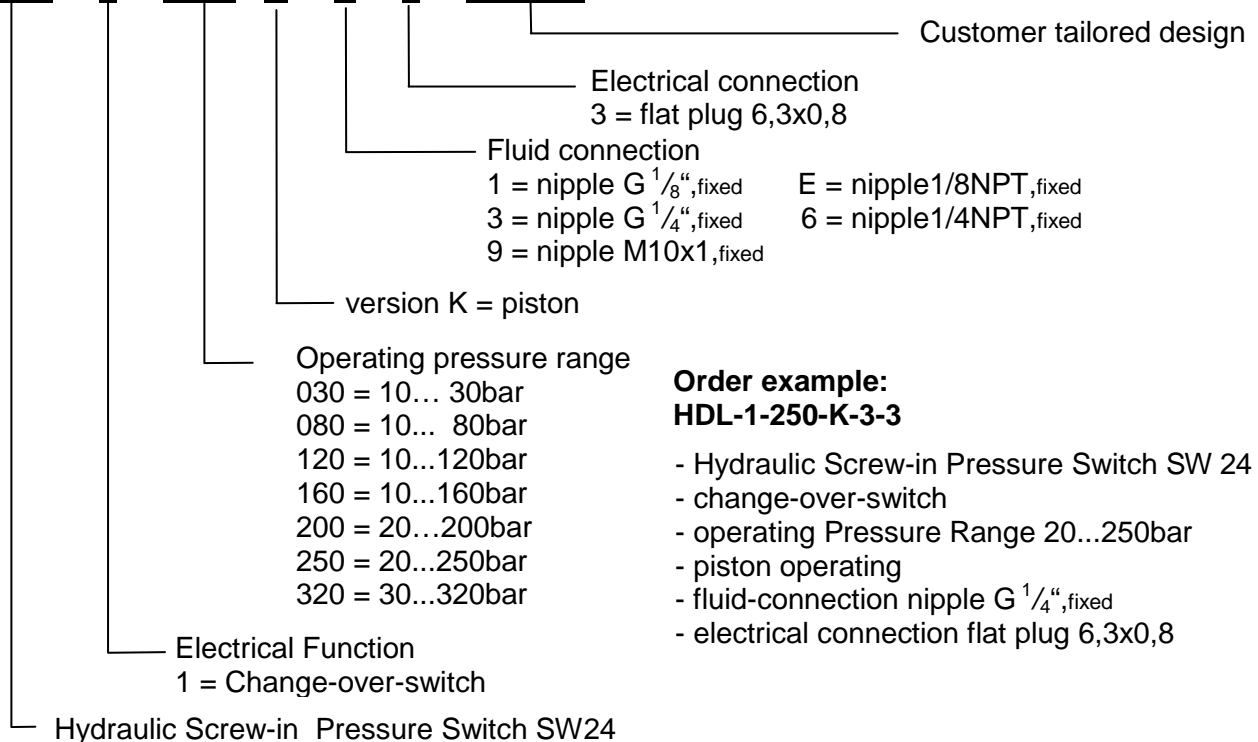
Customer tailored design

Electrical connection
3 = flat plug 6,3x0,8

Fluid connection
1 = nipple G $^{1}/_{8}$“,fixed E = nipple1/8NPT,fixed
3 = nipple G $^{1}/_{4}$“,fixed 6 = nipple1/4NPT,fixed
9 = nipple M10x1,fixed

version K = piston

Operating pressure range
030 = 10… 30bar
080 = 10... 80bar
120 = 10...120bar
160 = 10...160bar
200 = 20…200bar
250 = 20...250bar
320 = 30...320bar

Order example:
HDL-1-250-K-3-3

- Hydraulic Screw-in Pressure Switch SW 24
- change-over-switch
- operating Pressure Range 20...250bar
- piston operating
- fluid-connection nipple G $^{1}/_{4}$“,fixed
- electrical connection flat plug 6,3x0,8

Electrical Function
1 = Change-over-switch

Hydraulic Screw-in Pressure Switch SW24